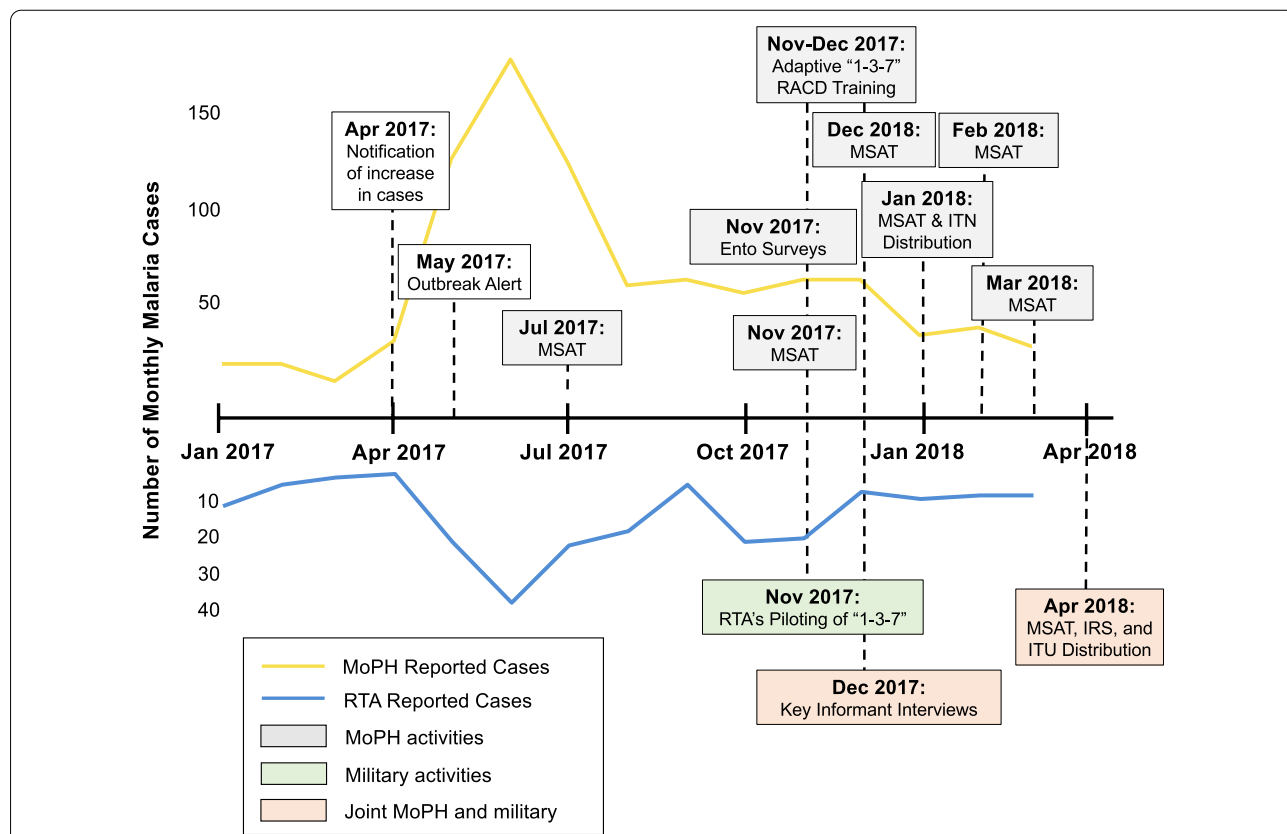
Number of Monthly Malaria Cases

150
100
50

Nov-Dec 2017: Adaptive “1-3-7” RACD Training

Apr 2017: Notification of increase in cases

Dec 2018: MSAT

Feb 2018: MSAT

Jan 2018: MSAT & ITN Distribution

Nov 2017: Ento Surveys

May 2017: Outbreak Alert

Mar 2018: MSAT

Jul 2017: MSAT

Nov 2017: MSAT

Jan 2017
Apr 2017
Jul 2017
Oct 2017
Jan 2018
Apr 2018

10
20
30
40

Nov 2017: RTA’s Piloting of “1-3-7”

Apr 2018: MSAT, IRS, and ITU Distribution

Dec 2017: Key Informant Interviews

MoPH Reported Cases
RTA Reported Cases
MoPH activities
Military activities
Joint MoPH and military